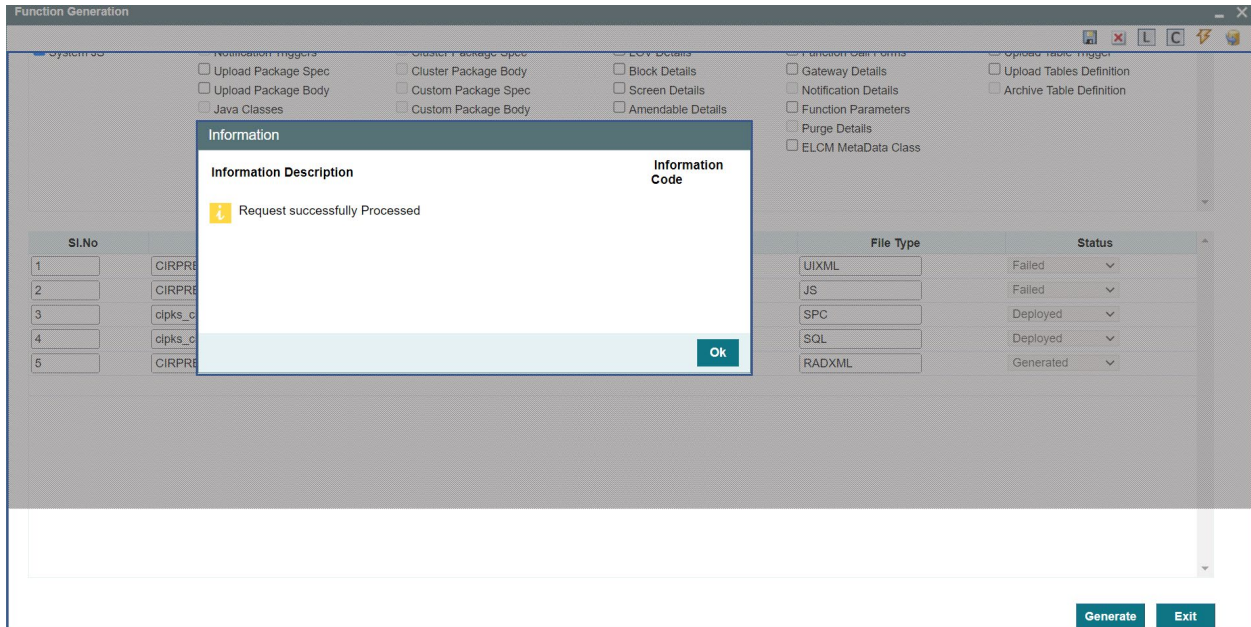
Function Generation

L C

System JS
Notification Triggers
Upload Package Spec
Upload Package Body
Java Classes
Cluster Package Spec
Cluster Package Body
Custom Package Spec
Custom Package Body
LOV Details
Block Details
Screen Details
Amendable Details
Function Call Forms
Gateway Details
Notification Details
Function Parameters
Purge Details
ELCM MetaData Class
Upload Table Trigger
Upload Tables Definition
Archive Table Definition

Information

| Information Description | Information Code |
|---|---|
| Request successfully Processed | |

Ok

| Sl.No | | File Type | Status |
|---|---|---|---|
| 1 | CIRPRE | UIXML | Failed |
| 2 | CIRPRE | JS | Failed |
| 3 | clpks_c | SPC | Deployed |
| 4 | clpks_c | SQL | Deployed |
| 5 | CIRPRE | RADXML | Generated |

Generate Exit